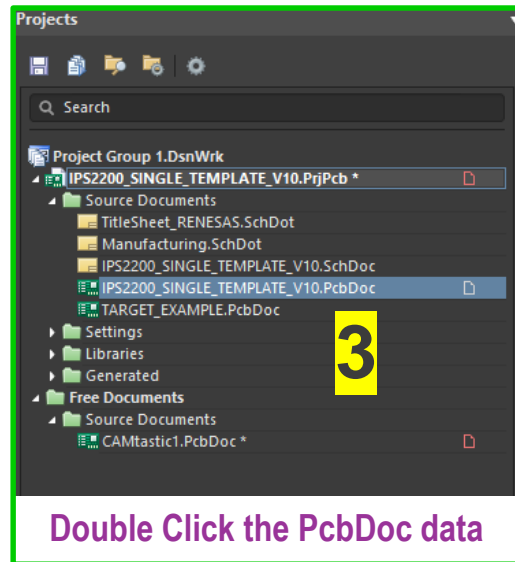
Projects

Search

Project Group 1.DsnWrk
IPS2200_SINGLE_TEMPLATE_V10.PrjPcb *
Source Documents
TitleSheet_RENESAS.SchDot
Manufacturing.SchDot
IPS2200_SINGLE_TEMPLATE_V10.SchDoc
IPS2200_SINGLE_TEMPLATE_V10.PcbDoc
TARGET_EXAMPLE.PcbDoc
Settings
Libraries
Generated
Free Documents
Source Documents
CAMtastic1.PcbDoc *

3

Double Click the PcbDoc data